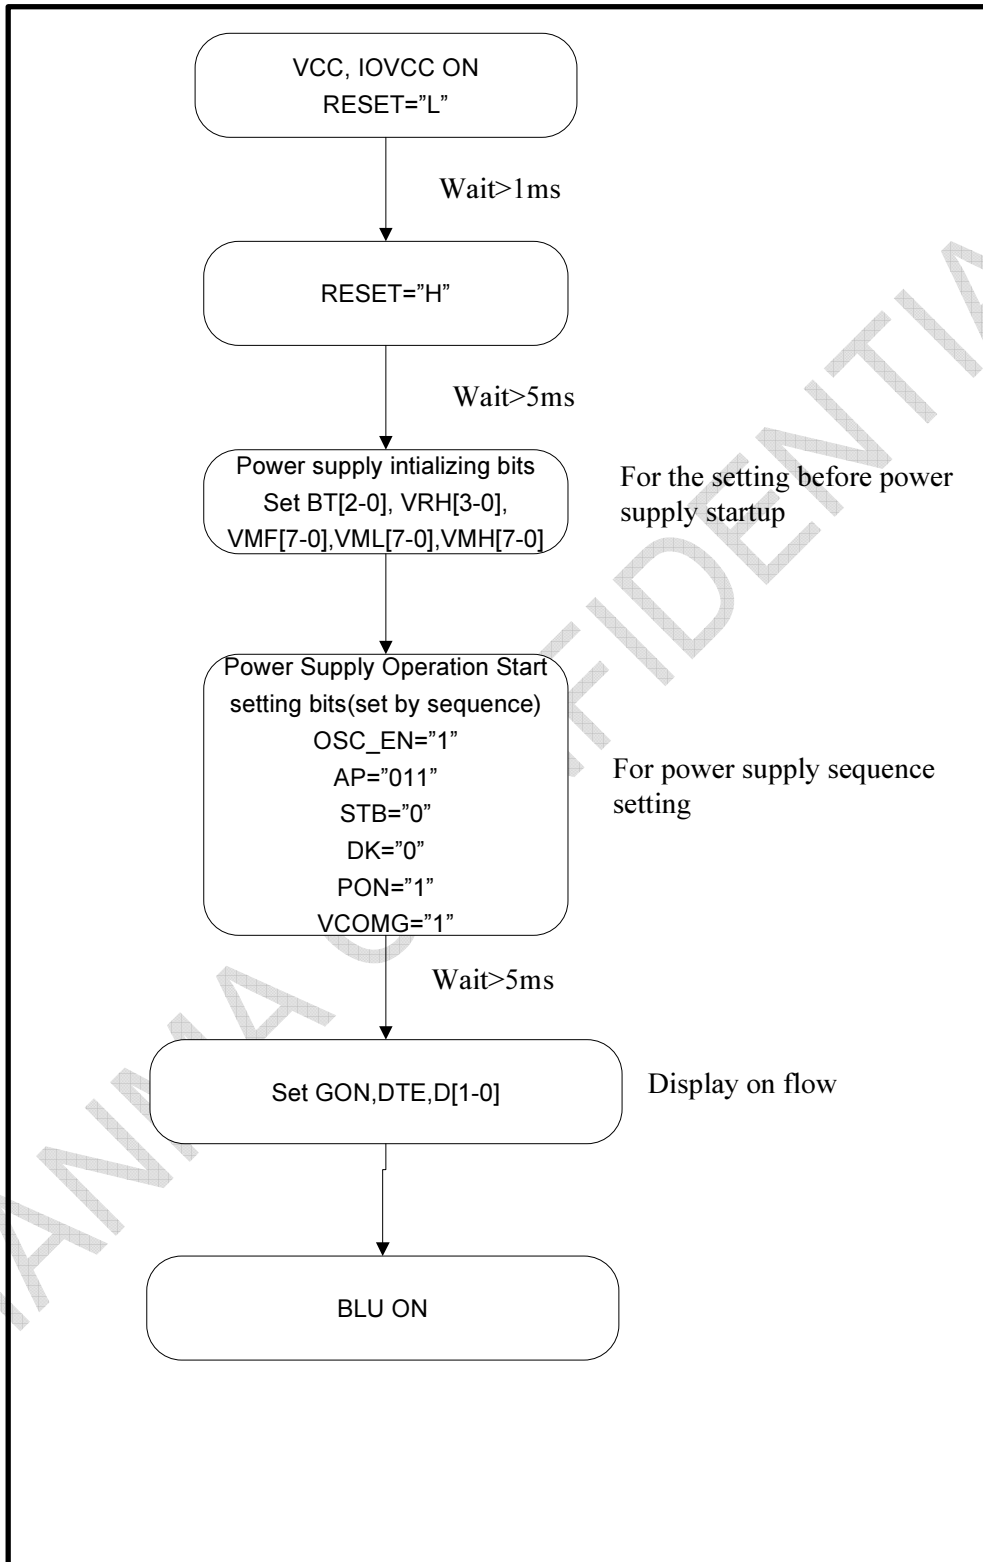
VCC, IOVCC ON
RESET="L"

Wait>1ms

RESET="H"

Wait>5ms

Power supply intializing bits
Set BT[2-0], VRH[3-0], VMF[7-0],VML[7-0],VMH[7-0]

For the setting before power supply startup

Power Supply Operation Start setting bits(set by sequence)
OSC_EN="1"
AP="011"
STB="0"
DK="0"
PON="1"
VCOMG="1"

For power supply sequence setting

Wait>5ms

Set GON,DTE,D[1-0]

Display on flow

BLU ON

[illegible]